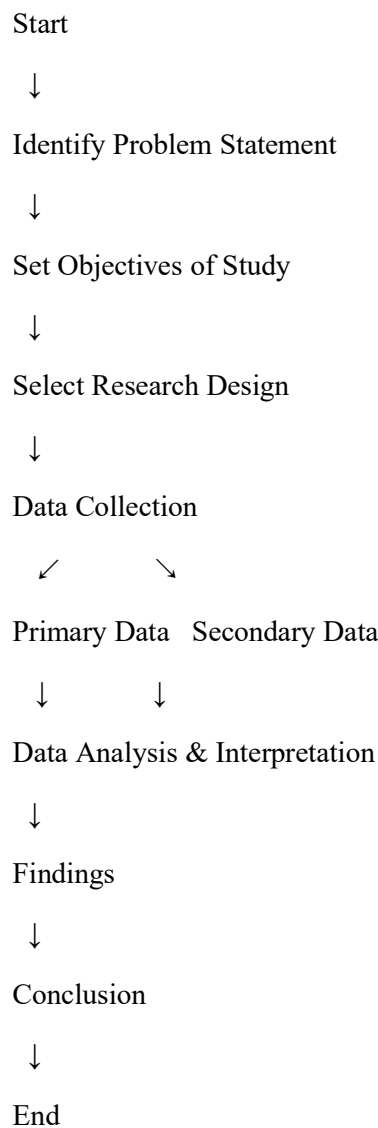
Start

↓

Identify Problem Statement

↓

Set Objectives of Study

↓

Select Research Design

↓

Data Collection

↙ ↘

Primary Data Secondary Data

↓ ↓

Data Analysis & Interpretation

↓

Findings

↓

Conclusion

↓

End